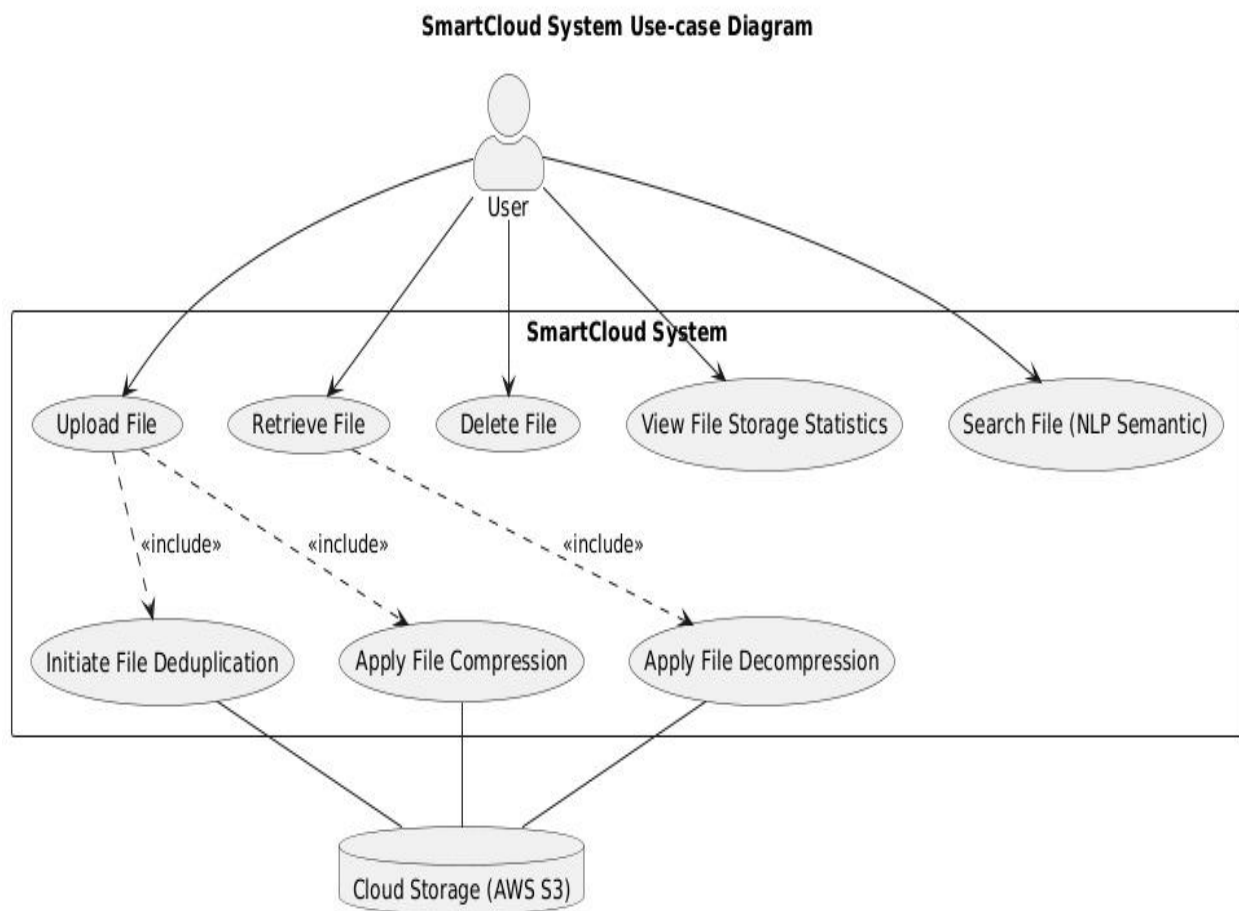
SmartCloud System Use-case Diagram

User

SmartCloud System

Upload File

Retrieve File

Delete File

View File Storage Statistics

Search File (NLP Semantic)

«include»

«include»

«include»

Initiate File Deduplication

Apply File Compression

Apply File Decompression

Cloud Storage (AWS S3)